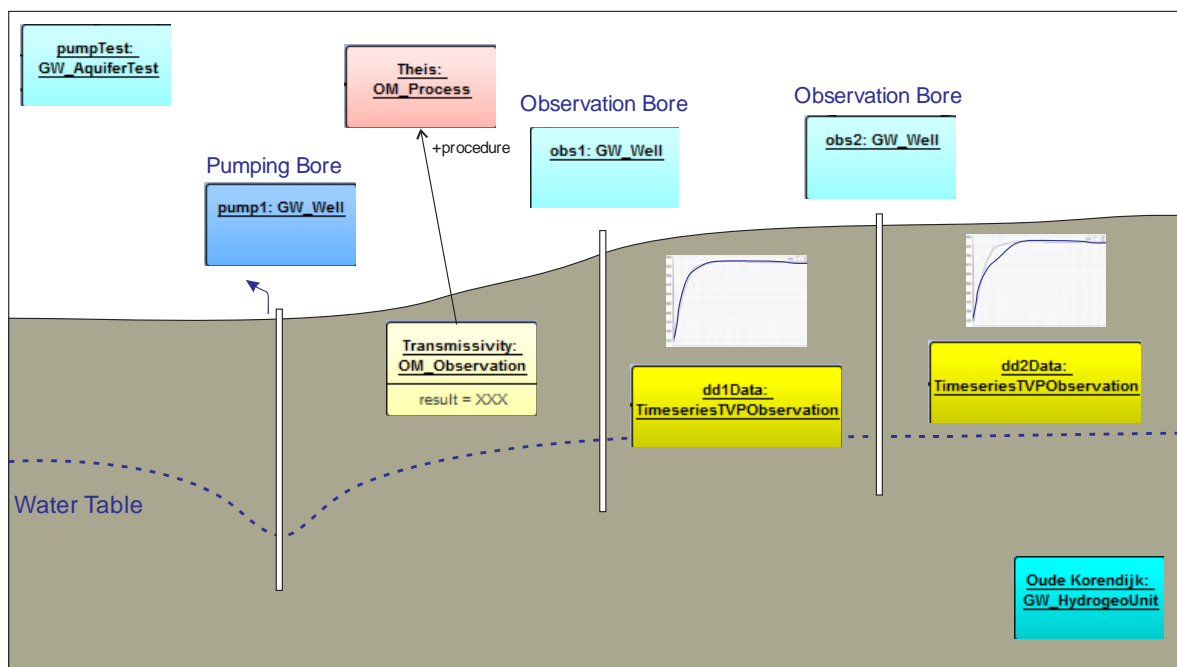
pumpTest:
GW_AquiferTest

Theis:
OM_Process

+procedure

Observation Bore

obs1: GW_Well

Observation Bore

obs2: GW_Well

Pumping Bore

pump1: GW_Well

Transmissivity:
OM_Observation

result = XXX

dd1Data:
TimeseriesTVPObservation

dd2Data:
TimeseriesTVPObservation

Water Table

Oude Korendijk:
GW_HydrogeoUnit